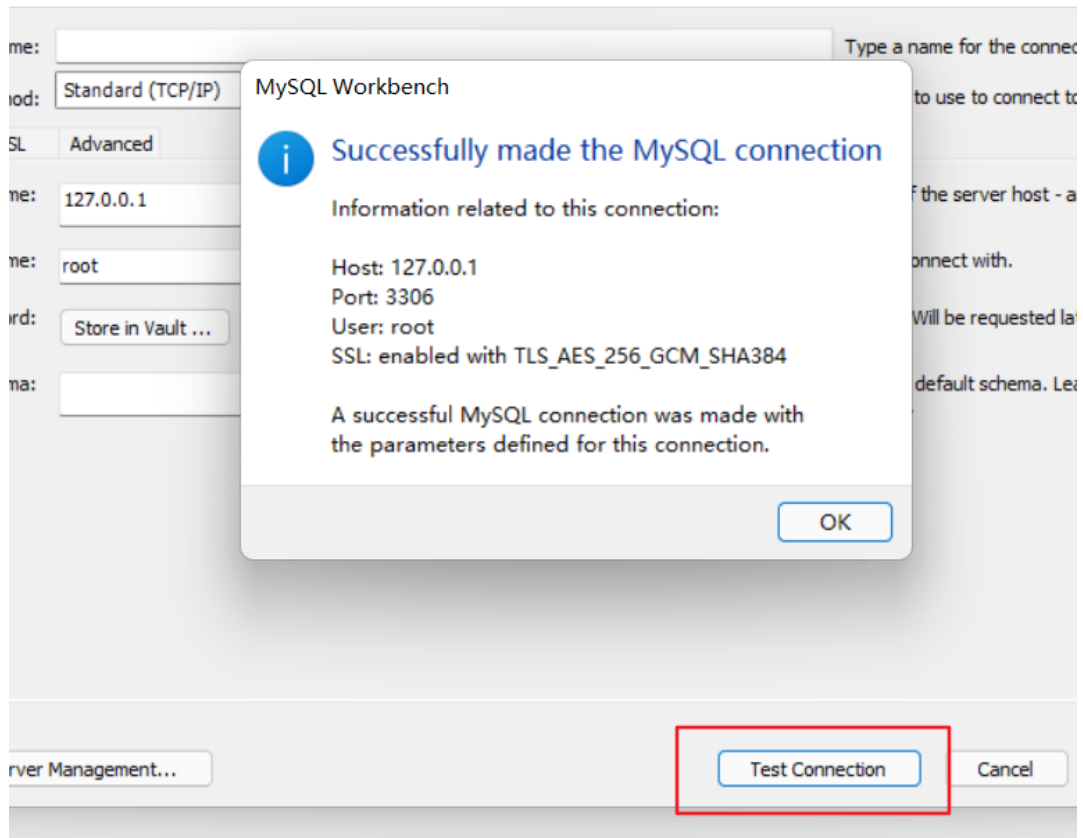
me:
Type a name for the connec

hod: Standard (TCP/IP)
to use to connect to

SL Advanced

me: 127.0.0.1
f the server host - a

me: root
onnect with.

rd: Store in Vault ...
Will be requested la

na:
default schema. Lea

MySQL Workbench

Successfully made the MySQL connection

Information related to this connection:

Host: 127.0.0.1
Port: 3306
User: root
SSL: enabled with TLS_AES_256_GCM_SHA384

A successful MySQL connection was made with the parameters defined for this connection.

OK

rver Management...

Test Connection

Cancel